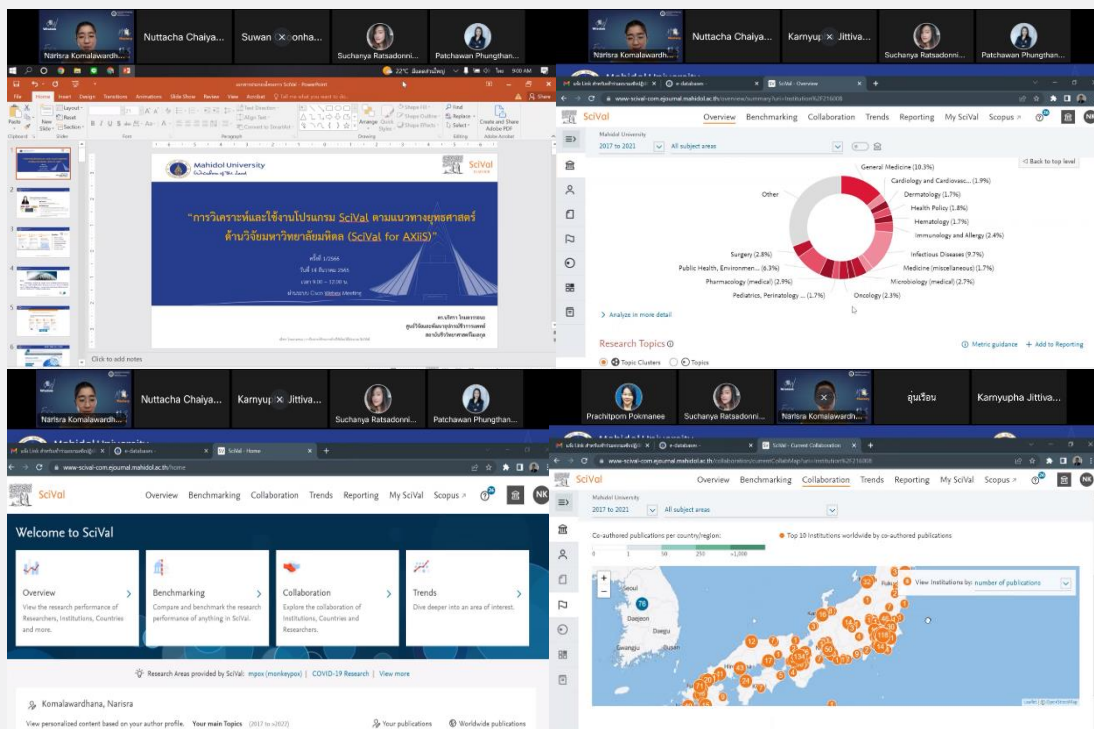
Narisra Komalawardh...
Nuttacha Chaiya...
Suwan onha...
Suchanya Ratsadonni...
Patchawan Phungthan...

Mahidol University
SciVal

"การวิเคราะห์และใช้งานโปรแกรม SciVal ตามแนวทางยุทธศาสตร์ ด้านวิจัยมหาวิทยาลัยมหิดล (SciVal for AXiiS)"

ครั้งที่ 1/2566
วันที่ 14 ธันวาคม 2565
เวลา 9.00 – 12.00 น.
ผ่านระบบ Cisco Webex Meeting

Click to add notes

Narisra Komalawardh...
Nuttacha Chaiya...
Karnyup Jittiva...
Suchanya Ratsadonni...
Patchawan Phungthan...

SciVal - Overview
www-scival-com.ejournal.mahidol.ac.th/overview/summary
SciVal
Overview Benchmarking Collaboration Trends Reporting My SciVal Scopus
Mahidol University
2017 to 2021
All subject areas
Back to top level
General Medicine (10.3%)
Cardiology and Cardiovasc... (1.9%)
Dermatology (1.7%)
Health Policy (1.8%)
Hematology (1.7%)
Immunology and Allergy (2.4%)
Infectious Diseases (9.7%)
Medicine (miscellaneous) (1.7%)
Microbiology (medical) (2.7%)
Oncology (2.3%)
Pediatrics, Perinatology ... (1.7%)
Pharmacology (medical) (2.9%)
Public Health, Environmen... (6.3%)
Surgery (2.8%)
Other
Analyze in more detail
Research Topics
Metric guidance
Add to Reporting
Topic Clusters
Topics

Narisra Komalawardh...
Nuttacha Chaiya...
Karnyup Jittiva...
Suchanya Ratsadonni...
Patchawan Phungthan...

SciVal - Home
www-scival-com.ejournal.mahidol.ac.th/home
SciVal
Overview Benchmarking Collaboration Trends Reporting My SciVal Scopus
NK
Welcome to SciVal
Overview
View the research performance of Researchers, Institutions, Countries and more.
Benchmarking
Compare and benchmark the research performance of anything in SciVal.
Collaboration
Explore the collaboration of Institutions, Countries and Researchers.
Trends
Dive deeper into an area of interest.
Research Areas provided by SciVal: mpox (monkeypox) | COVID-19 Research | View more
Komalawardhana, Narisra
View personalized content based on your author profile. Your main Topics (2017 to >2022)
Your publications
Worldwide publications

Prachitporn Pokmanee
Suchanya Ratsadonni...
Narisra Komalawardh...
อุ่นเรือน
Karnyupha Jittiva...

SciVal - Current Collaboration
www-scival-com.ejournal.mahidol.ac.th/collaboration/currentCollabMap
SciVal
Overview Benchmarking Collaboration Trends Reporting My SciVal Scopus
NK
Mahidol University
2017 to 2021
All subject areas
Co-authored publications per country/region:
0 1 50 250 >1,000
Top 10 institutions worldwide by co-authored publications
View institutions by: number of publications
Seoul
Daejeon
Daegu
Gwangju